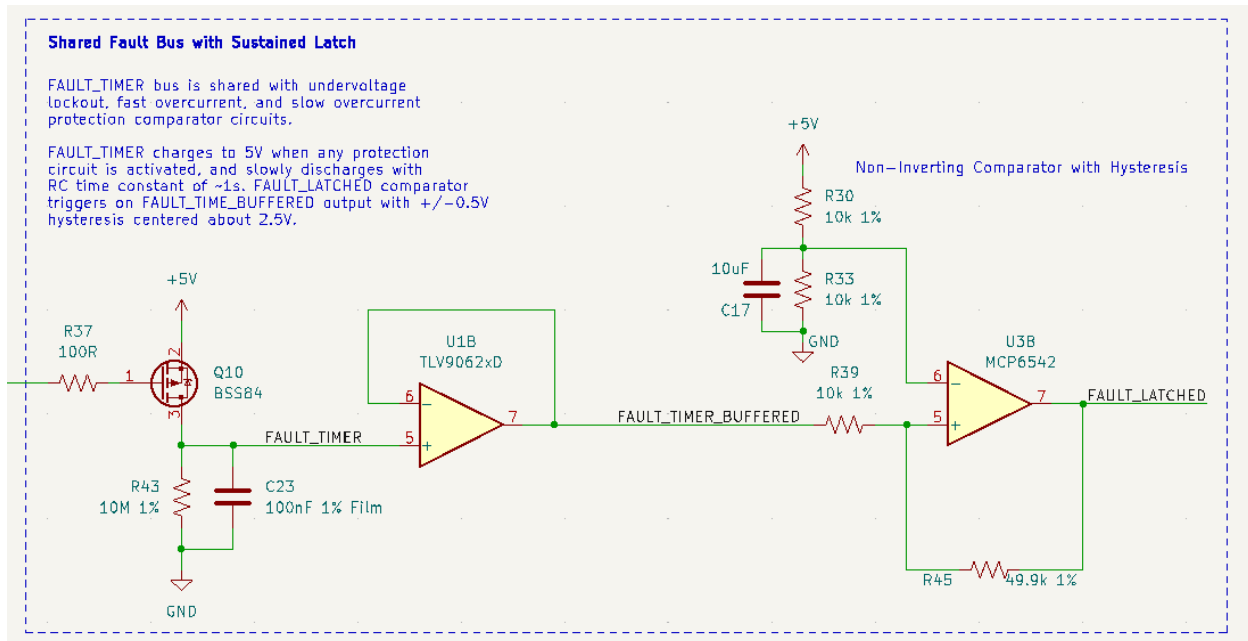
Shared Fault Bus with Sustained Latch

FAULT_TIMER bus is shared with undervoltage lockout, fast overcurrent, and slow overcurrent protection comparator circuits.

FAULT_TIMER charges to 5V when any protection circuit is activated, and slowly discharges with RC time constant of ~1s. FAULT_LATCHED comparator triggers on FAULT_TIME_BUFFERED output with +/-0.5V hysteresis centered about 2.5V.

+5V

Non-Inverting Comparator with Hysteresis

R30
10k 1%

10uF
C17

R33
10k 1%

GND

+5V

R37
100R

1

2

3

Q10
BSS84

U1B
TLV9062xD

6

5

7

FAULT_TIMER

FAULT_TIMER_BUFFERED

R39
10k 1%

U3B
MCP6542

6

5

7

FAULT_LATCHED

R43
10M 1%

C23
100nF 1% Film

GND

R45

49.9k 1%